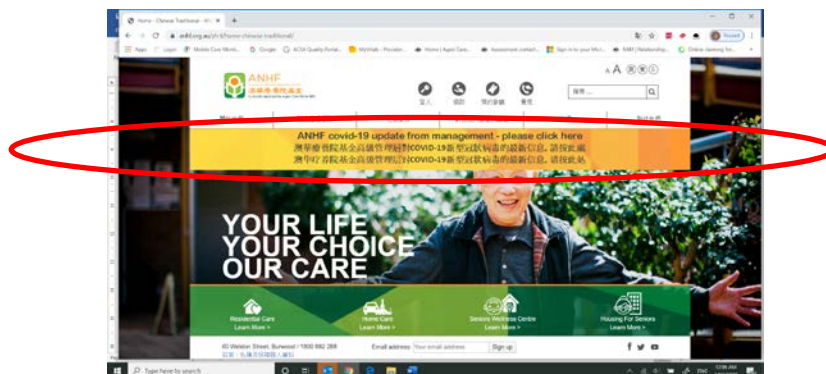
Home - Chinese Traditional - Wi

anhf.org.au/zh-tw/home-chinese-traditional/

Apps | Login | Mobile Care Moni... | Google | ACSA Quality Portal... | MyWeb - Provider... | Home | Aged Care... | Assessment contact... | Sign in to your Micr... | RAMS | Relationship... | Online damage for...

ANHF

澳華療養院基金

A A

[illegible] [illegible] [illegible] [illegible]

搜尋...

ANHF covid-19 update from management - please click here

澳華療養院基金高級管理層的COVID-19新型冠狀病毒的最新信息, 請按此處

澳华疗养院基金高级管理层的COVID-19新型冠状病毒的最新信息, 请按此处

YOUR LIFE
YOUR CHOICE
OUR CARE

Residential Care
Learn More >

Home Care
Learn More >

Seniors Wellness Centre
Learn More >

Housing For Seniors
Learn More >

60 Webbs Street, Burwood / 1800 882 288

Email address Your email address Sign up

Type here to search